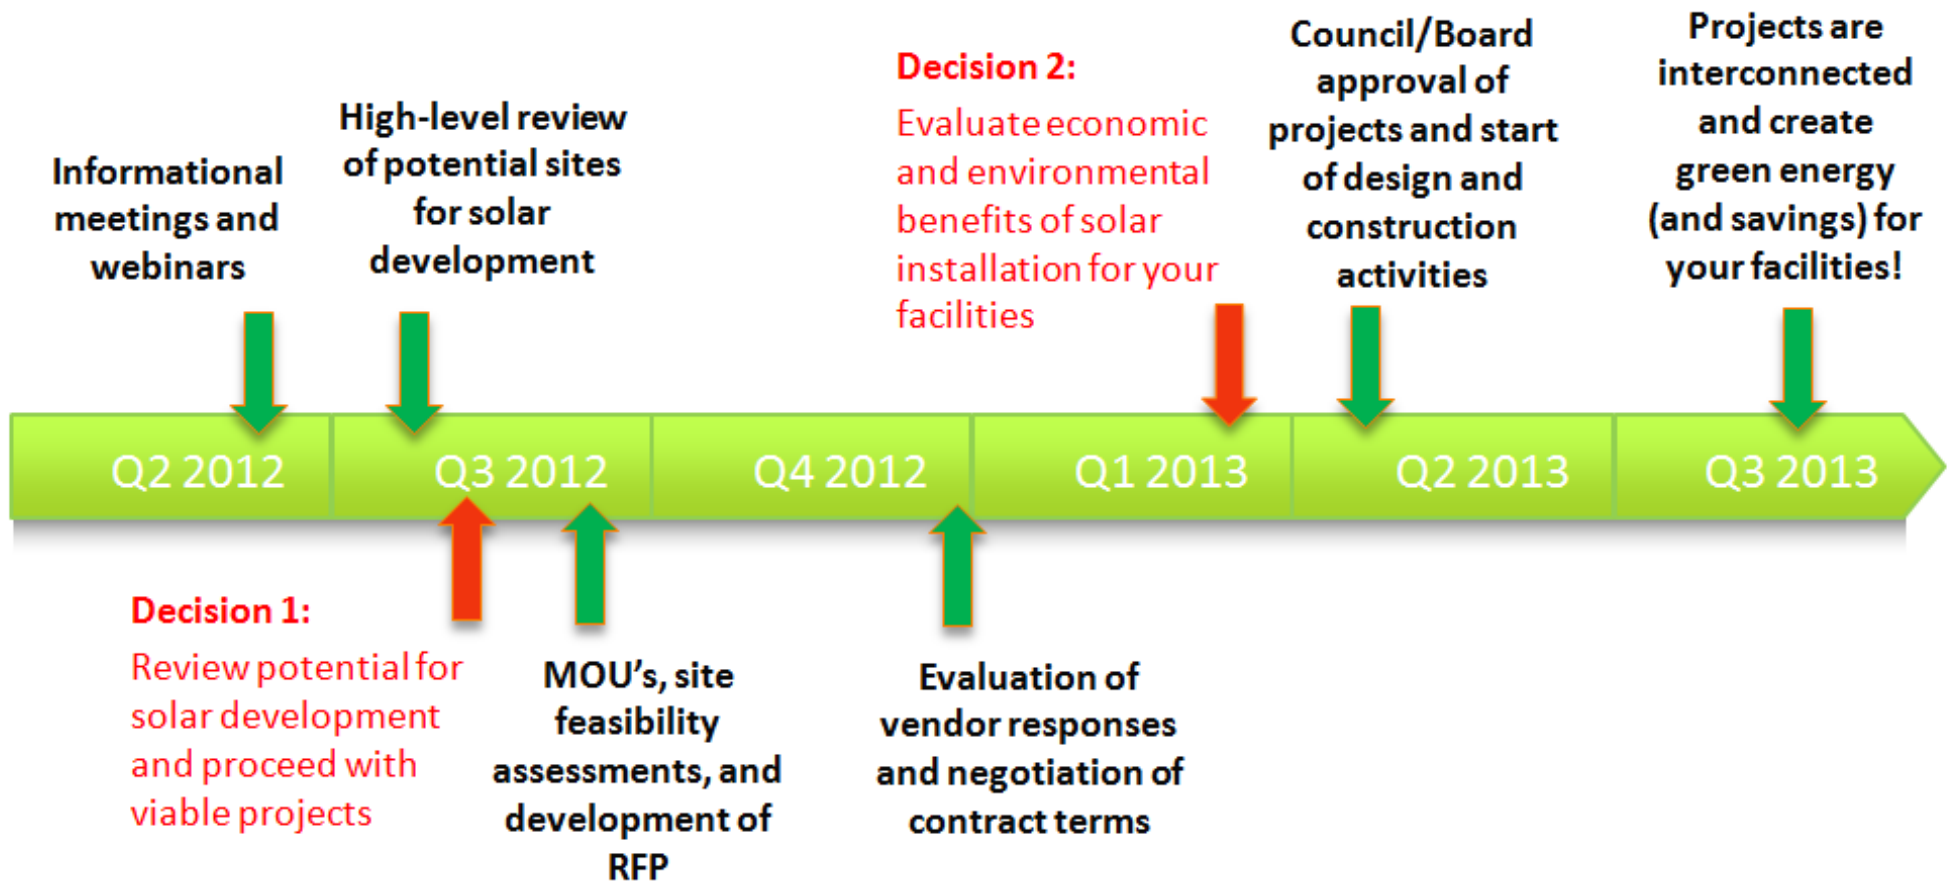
Informational meetings and webinars

High-level review of potential sites for solar development

Decision 2:
Evaluate economic and environmental benefits of solar installation for your facilities

Council/Board approval of projects and start of design and construction activities

Projects are interconnected and create green energy (and savings) for your facilities!

Q2 2012

Q3 2012

Q4 2012

Q1 2013

Q2 2013

Q3 2013

Decision 1:
Review potential for solar development and proceed with viable projects

MOU's, site feasibility assessments, and development of RFP

Evaluation of vendor responses and negotiation of contract terms